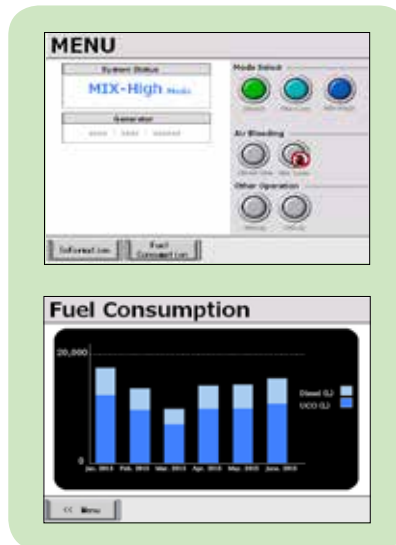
MENU

System Status

MIX-High Mode

Generator

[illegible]

Mode Select

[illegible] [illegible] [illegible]

Air Bleeding

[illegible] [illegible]

Other Operation

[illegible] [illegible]

Information

Fuel Consumption

Fuel Consumption

20,000

0

Jan. 2013 Feb. 2013 Mar. 2013 Apr. 2013 May. 2013 June. 2013

Diesel (L)

UCO (L)

<< Menu